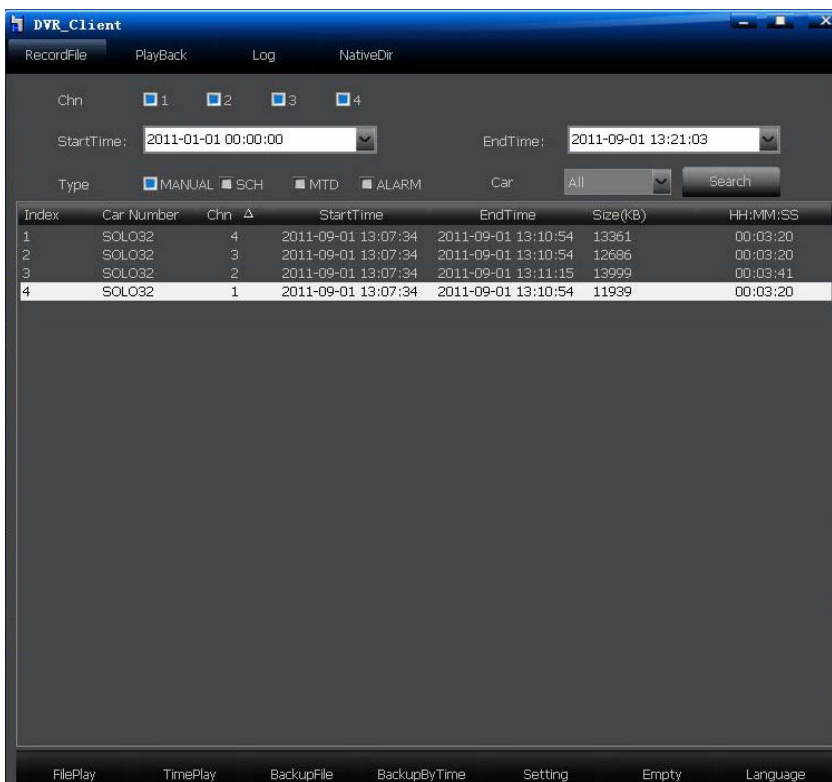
DVR_Client

RecordFile PlayBack Log NativeDir

Chn 1 2 3 4

StartTime: 2011-01-01 00:00:00 EndTime: 2011-09-01 13:21:03

Type MANUAL SCH MTD ALARM Car All Search

| Index | Car Number | Chn Δ | StartTime | EndTime | Size(KB) | HH:MM:SS |
|---|---|---|---|---|---|---|
| 1 | SOLO32 | 4 | 2011-09-01 13:07:34 | 2011-09-01 13:10:54 | 13361 | 00:03:20 |
| 2 | SOLO32 | 3 | 2011-09-01 13:07:34 | 2011-09-01 13:10:54 | 12686 | 00:03:20 |
| 3 | SOLO32 | 2 | 2011-09-01 13:07:34 | 2011-09-01 13:11:15 | 13999 | 00:03:41 |
| 4 | SOLO32 | 1 | 2011-09-01 13:07:34 | 2011-09-01 13:10:54 | 11939 | 00:03:20 |

FilePlay TimePlay BackupFile BackupByTime Setting Empty Language